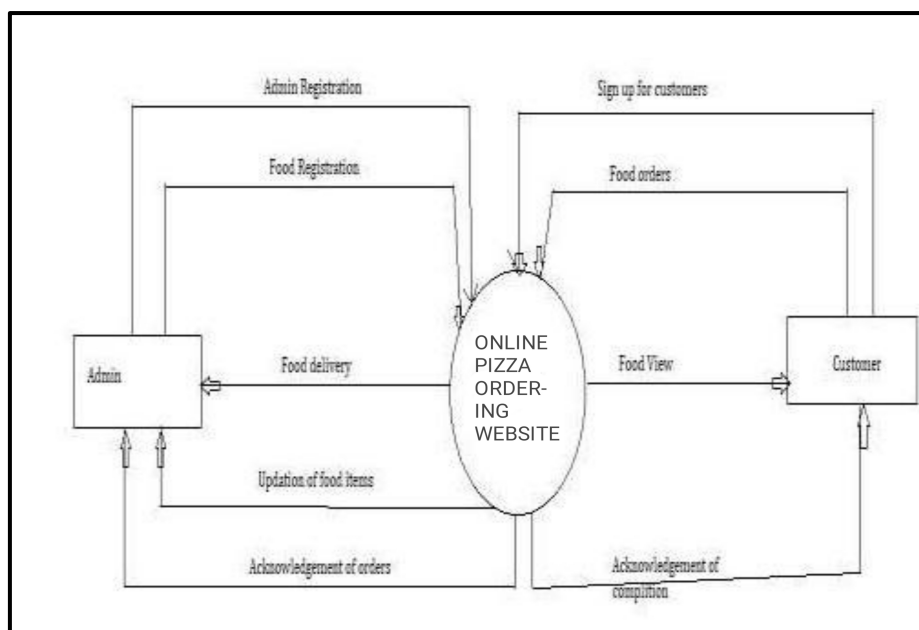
Admin Registration

Sign up for customers

Food Registration

Food orders

Admin

ONLINE PIZZA ORDERING WEBSITE

Customer

Food delivery

Food View

Updation of food items

Acknowledgement of orders

Acknowledgement of compltion